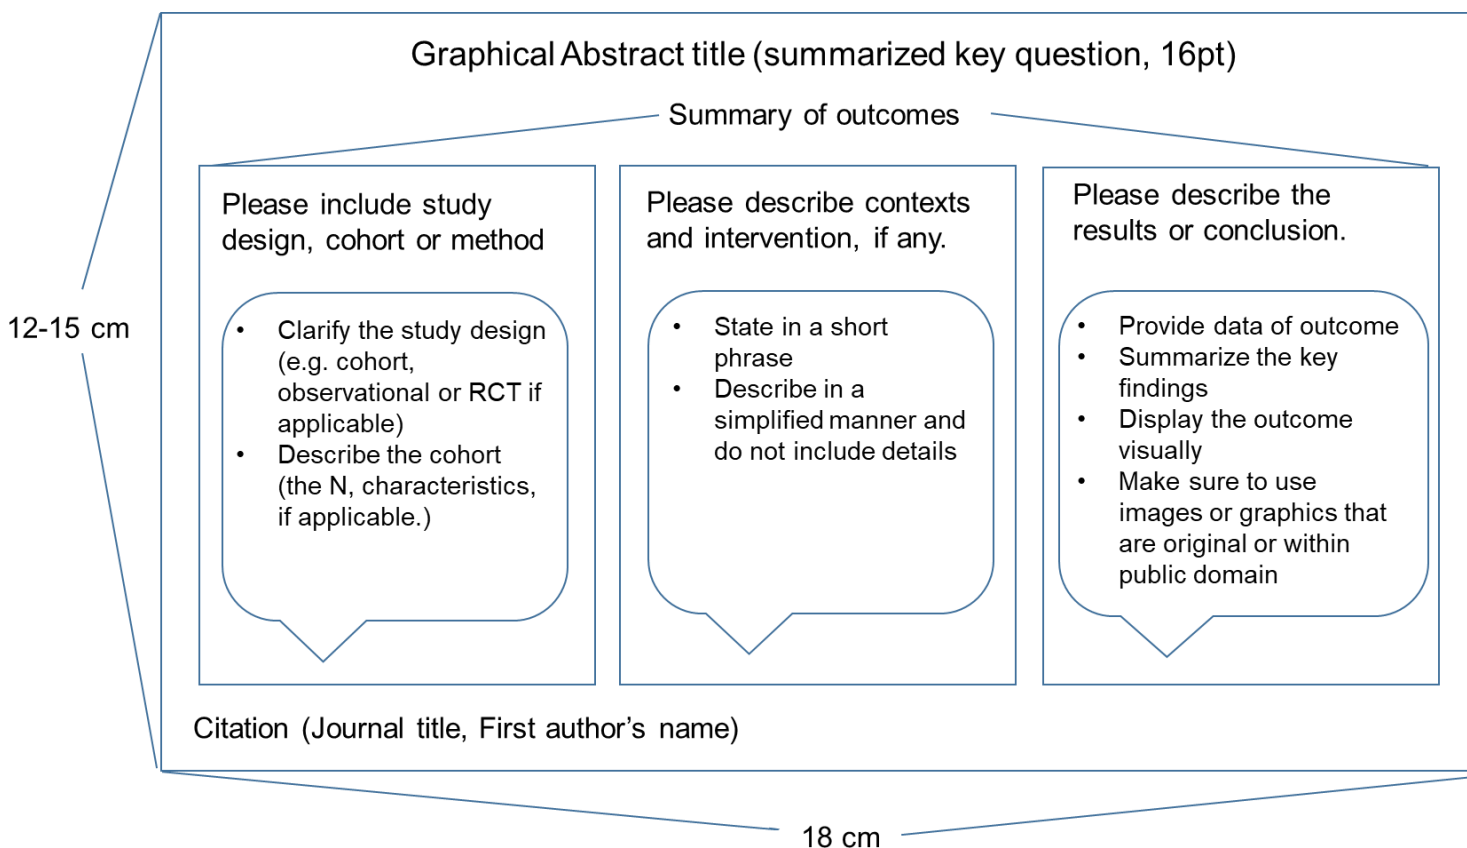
Graphical Abstract title (summarized key question, 16pt)

Summary of outcomes

12-15 cm

Please include study design, cohort or method

- Clarify the study design (e.g. cohort, observational or RCT if applicable)
- Describe the cohort (the N, characteristics, if applicable.)

Please describe contexts and intervention, if any.

- State in a short phrase
- Describe in a simplified manner and do not include details

Please describe the results or conclusion.

- Provide data of outcome
- Summarize the key findings
- Display the outcome visually
- Make sure to use images or graphics that are original or within public domain

Citation (Journal title, First author's name)

18 cm